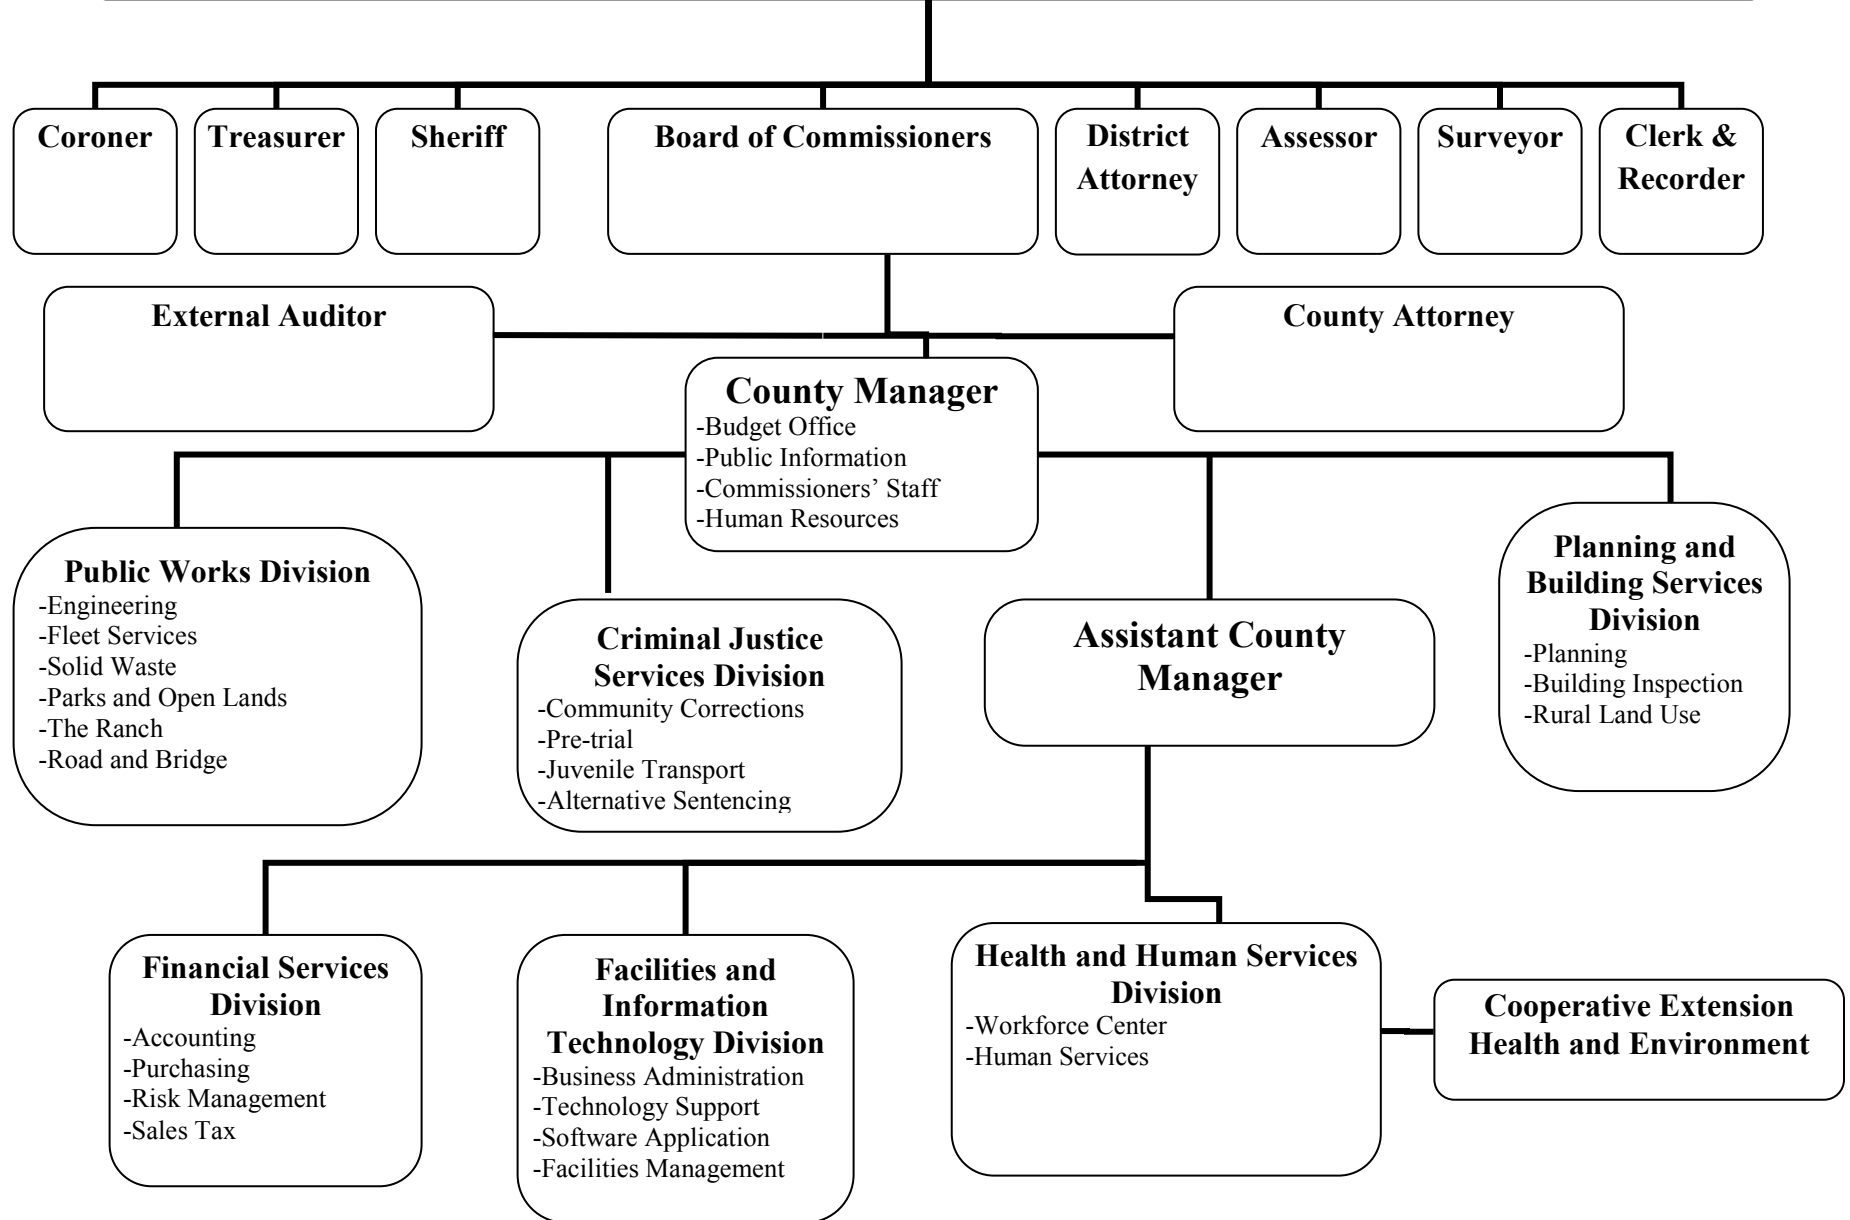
Coroner

Treasurer

Sheriff

Board of Commissioners

District Attorney

Assessor

Surveyor

Clerk & Recorder

External Auditor

County Attorney

County Manager
-Budget Office
-Public Information
-Commissioners' Staff
-Human Resources

Public Works Division
-Engineering
-Fleet Services
-Solid Waste
-Parks and Open Lands
-The Ranch
-Road and Bridge

Criminal Justice Services Division
-Community Corrections
-Pre-trial
-Juvenile Transport
-Alternative Sentencing

Assistant County Manager

Planning and Building Services Division
-Planning
-Building Inspection
-Rural Land Use

Financial Services Division
-Accounting
-Purchasing
-Risk Management
-Sales Tax

Facilities and Information Technology Division
-Business Administration
-Technology Support
-Software Application
-Facilities Management

Health and Human Services Division
-Workforce Center
-Human Services

Cooperative Extension Health and Environment